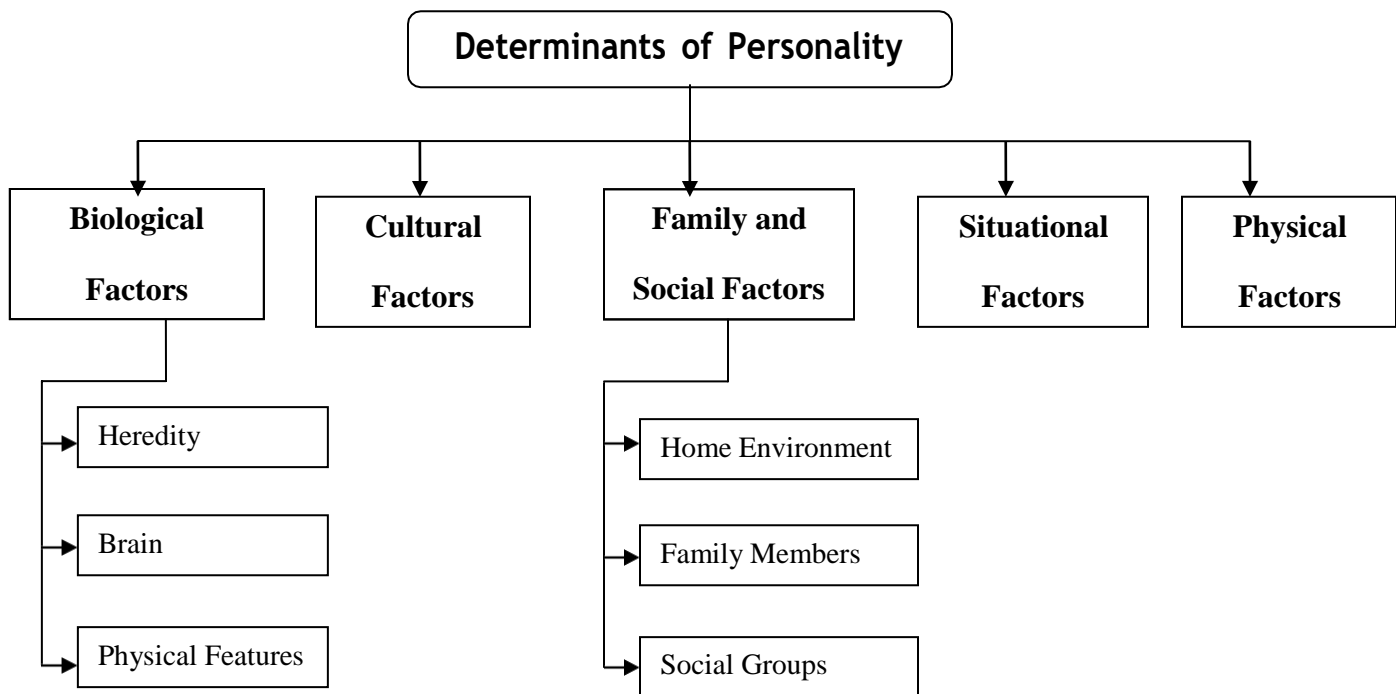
Determinants of Personality

Biological Factors

Cultural Factors

Family and Social Factors

Situational Factors

Physical Factors

Heredity

Brain

Physical Features

Home Environment

Family Members

Social Groups